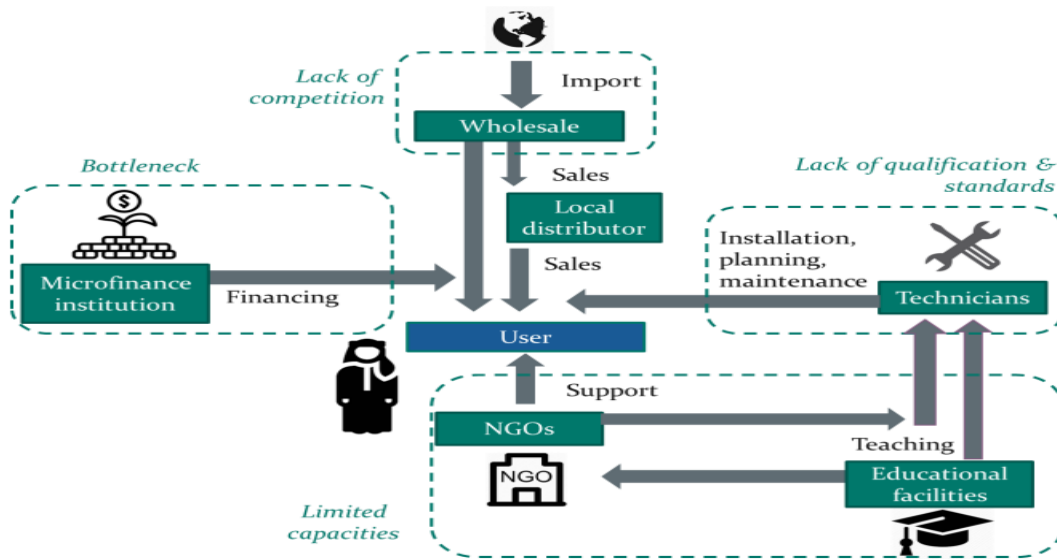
Lack of competition

Import

Wholesale

Sales

Local distributor

Sales

Bottleneck

$

Microfinance institution

Financing

Lack of qualification & standards

Installation, planning, maintenance

Technicians

User

Support

NGOs

Teaching

NGO

Educational facilities

Limited capacities